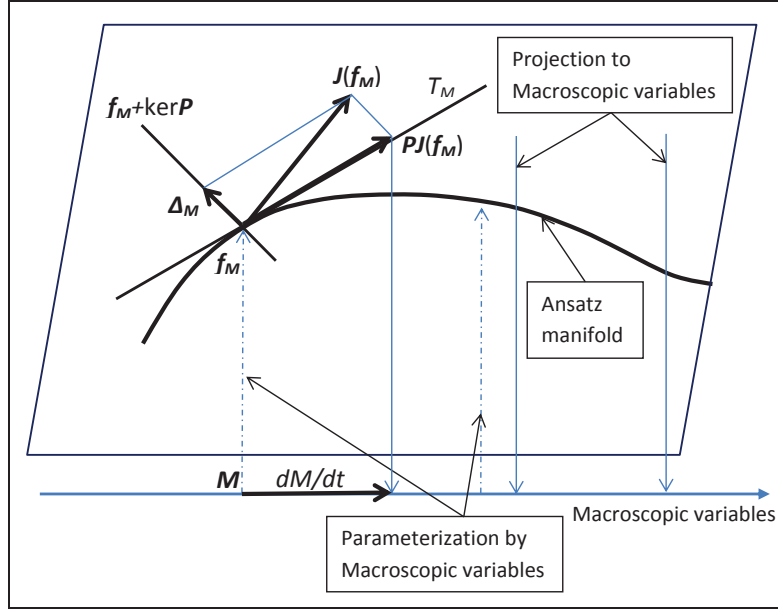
Projection to Macroscopic variables

$\boldsymbol{J}(\boldsymbol{f_M})$

$T_M$

$\boldsymbol{f_M}$+ker$\boldsymbol{P}$

$\boldsymbol{PJ}(\boldsymbol{f_M})$

$\boldsymbol{\Delta_M}$

$\boldsymbol{f_M}$

Ansatz manifold

$\boldsymbol{M}$

$dM/dt$

Macroscopic variables

Parameterization by Macroscopic variables